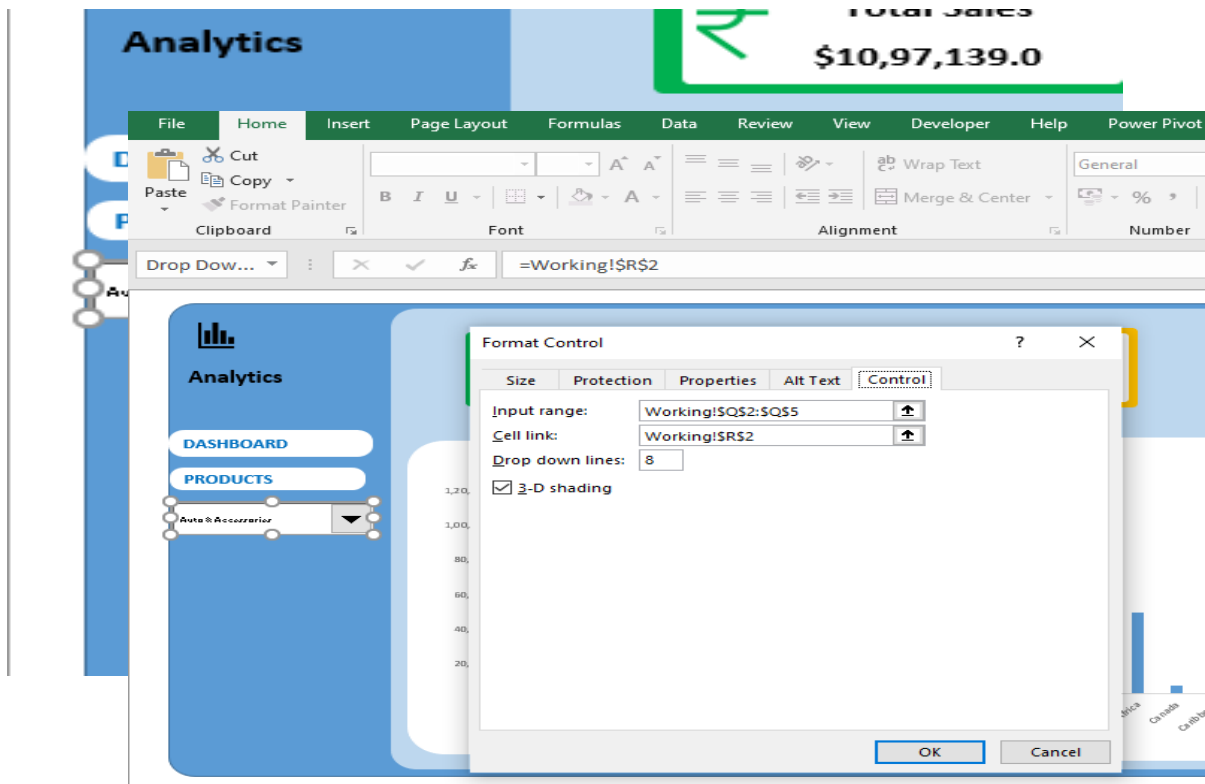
Analytics

₹ Total Sales
$10,97,139.0

File Home Insert Page Layout Formulas Data Review View Developer Help Power Pivot

Cut
Copy
Paste
Format Painter
Clipboard

B I U A
Font

Wrap Text
Merge & Center
Alignment

General
% ,
Number

Drop Dow... =Working!$R$2

Analytics

DASHBOARD

PRODUCTS

Auto & Accessories

1,20,
1,00,
80,
60,
40,
20,

Format Control ? ✕

Size Protection Properties Alt Text Control

Input range: Working!$Q$2:$Q$5
Cell link: Working!$R$2
Drop down lines: 8
3-D shading

OK Cancel

Canada